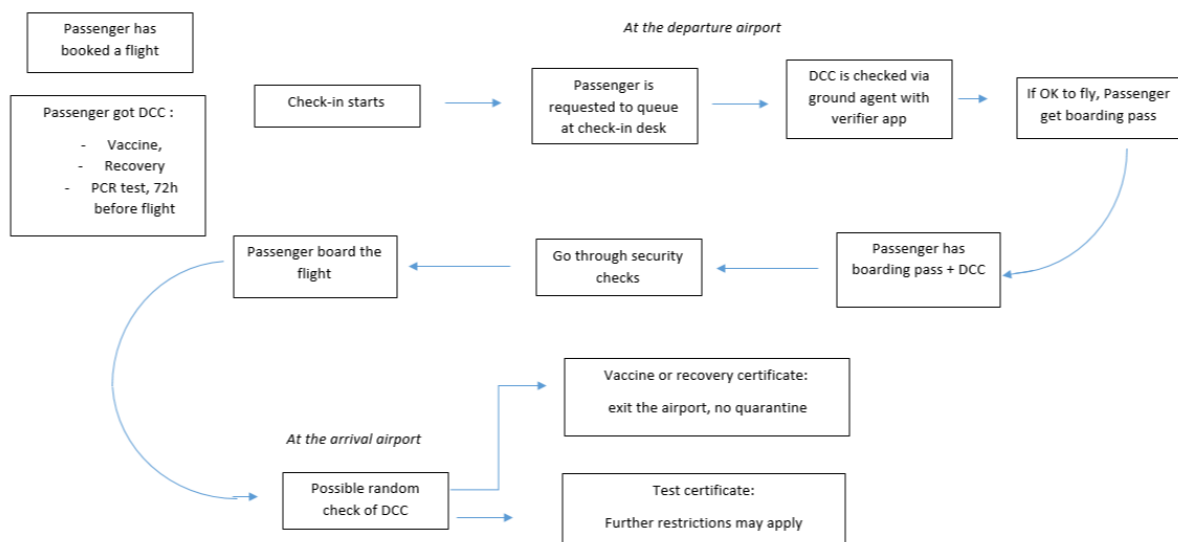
Passenger has booked a flight

Passenger got DCC :

- Vaccine,
- Recovery
- PCR test, 72h before flight

*At the departure airport*

Check-in starts

Passenger is requested to queue at check-in desk

DCC is checked via ground agent with verifier app

If OK to fly, Passenger get boarding pass

Passenger has boarding pass + DCC

Go through security checks

Passenger board the flight

*At the arrival airport*

Possible random check of DCC

Vaccine or recovery certificate:

exit the airport, no quarantine

Test certificate:

Further restrictions may apply